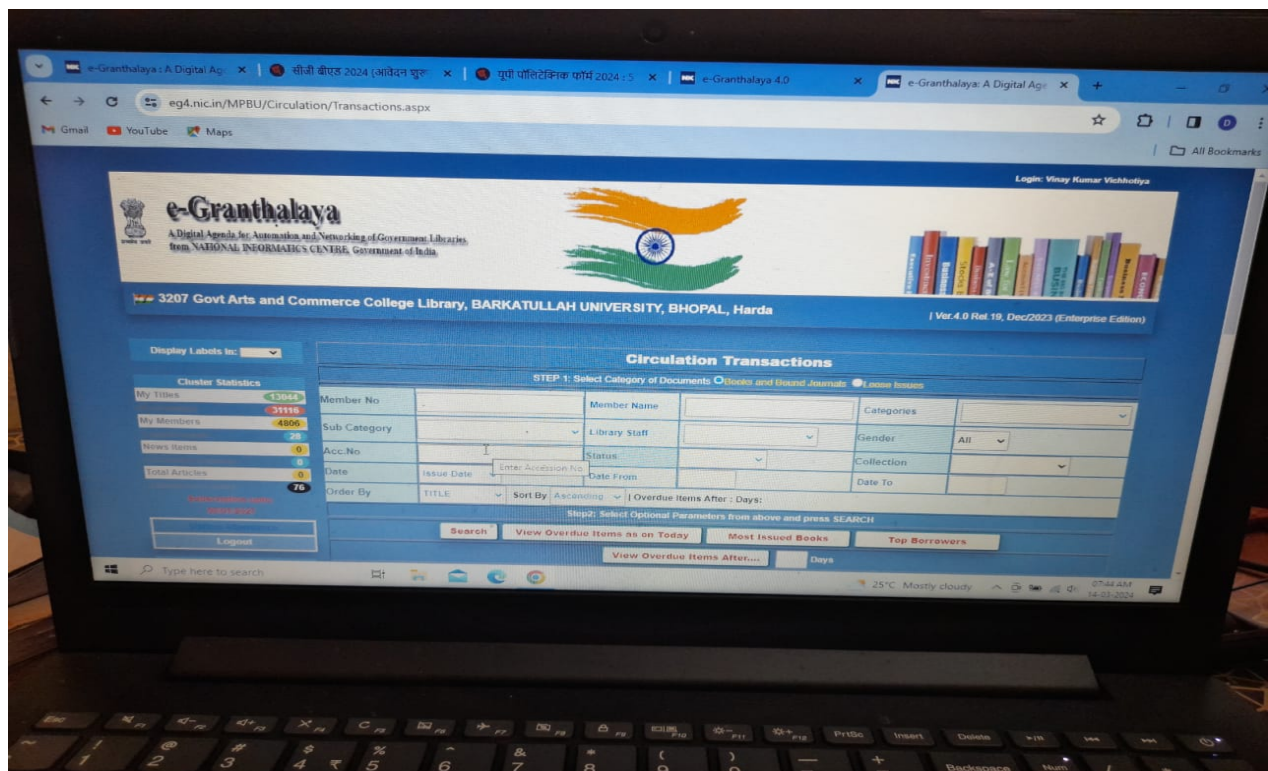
e-Granthalaya : A Digital Ag ×
सीजी बीएड 2024 (आवेदन शुरू ×
पूर्ण पॉलिटेक्निक फॉर्म 2024 : 5 ×
e-Granthalaya 4.0 ×
e-Granthalaya: A Digital Age ×

eg4.nic.in/MPBU/Circulation/Transactions.aspx

Gmail YouTube Maps

All Bookmarks

Login: Vinay Kumar Vichhotiya

e-Granthalaya
A Digital Agenda for Automation and Networking of Government Libraries from NATIONAL INFORMATICS CENTRE, Government of India

3207 Govt Arts and Commerce College Library, BARKATULLAH UNIVERSITY, BHOPAL, Harda

| Ver.4.0 Rel.19, Dec/2023 (Enterprise Edition)

Display Labels In:

Cluster Statistics
My Titles 13044
31116
My Members 4806
29
News Items 0
0
Total Articles 0
76

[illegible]

Logout

Circulation Transactions

STEP 1: Select Category of Documents Books and Bound Journals Loose Issues

| Member No | | Member Name | | Categories | |
|---|---|---|---|---|---|
| Sub Category | | Library Staff | | Gender | All |
| Acc.No | Enter Accession No | Status | | Collection | |
| Date | Issue Date | Date From | | Date To | |
| Order By | TITLE | Sort By Ascending | Overdue Items After : Days: | | |

Step2: Select Optional Parameters from above and press SEARCH

Search | View Overdue Items as on Today | Most Issued Books | Top Borrowers

View Overdue Items After.... Days

Type here to search

25°C Mostly cloudy 07:44 AM 14-03-2024

Esc F1 F2 F3 F4 F5 F6 F7 F8 F9 F10 F11 F12 PrtSc Insert Delete
! 1 @ 2 # 3 $ 4 ₹ % 5 ^ 6 & 7 * 8 ( 9 ) 0 — + Backspace Num